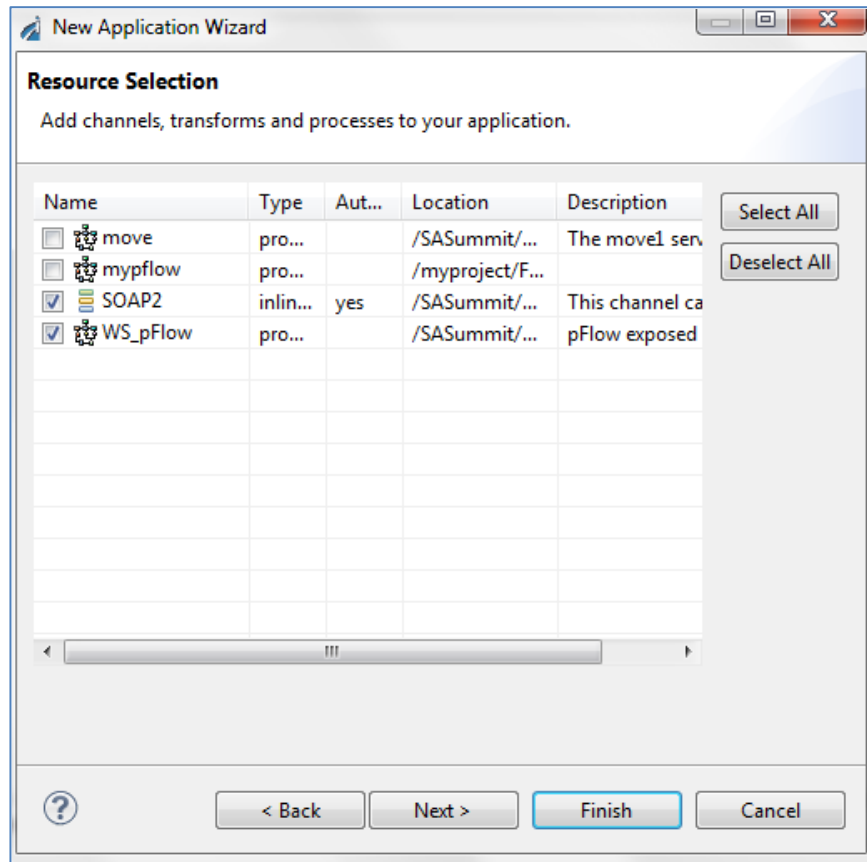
New Application Wizard

Resource Selection

Add channels, transforms and processes to your application.

| Name | Type | Aut... | Location | Description |
|---|---|---|---|---|
| move | pro... | | /SASummit/... | The move1 serv |
| mypflow | pro... | | /myproject/F... | |
| SOAP2 | inlin... | yes | /SASummit/... | This channel ca |
| WS_pFlow | pro... | | /SASummit/... | pFlow exposed |

Select All

Deselect All

?

< Back

Next >

Finish

Cancel